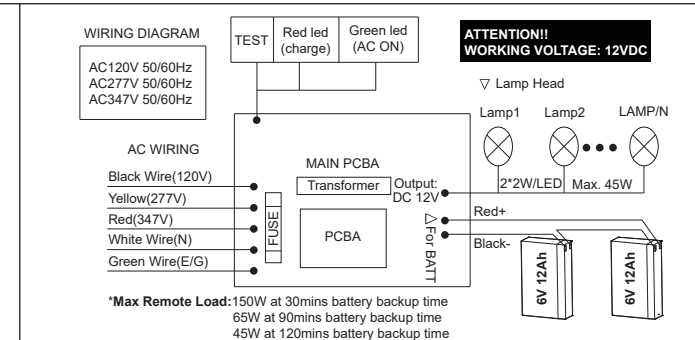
WIRING DIAGRAM

AC120V 50/60Hz
AC277V 50/60Hz
AC347V 50/60Hz

TEST

Red led (charge)

Green led (AC ON)

ATTENTION!!
WORKING VOLTAGE: 12VDC

▽ Lamp Head

Lamp1 Lamp2 LAMP/N

AC WIRING

MAIN PCBA

Transformer

Output: DC 12V

2*2W/LED

Max. 45W

Black Wire(120V)
Yellow(277V)
Red(347V)
White Wire(N)
Green Wire(E/G)

FUSE

PCBA

△For BATT

Red+
Black-

6V 12Ah

6V 12Ah

*Max Remote Load: 150W at 30mins battery backup time
65W at 90mins battery backup time
45W at 120mins battery backup time